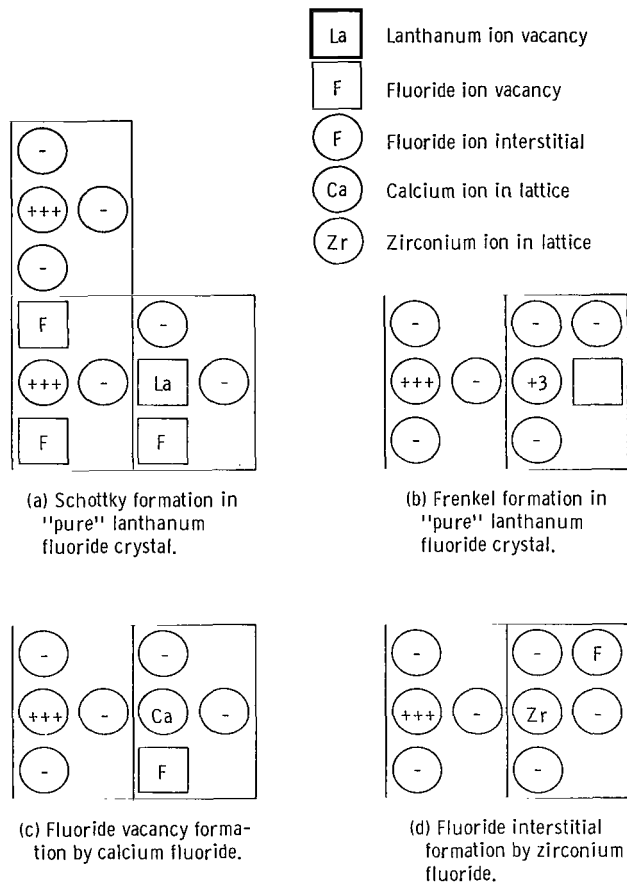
La Lanthanum ion vacancy

F Fluoride ion vacancy

F Fluoride ion interstitial

Ca Calcium ion in lattice

Zr Zirconium ion in lattice

-
+++ -
-
F
+++ - La -
F F

(a) Schottky formation in "pure" lanthanum fluoride crystal.

- - -
+++ - +3
- -

(b) Frenkel formation in "pure" lanthanum fluoride crystal.

- -
+++ - Ca -
- F

(c) Fluoride vacancy formation by calcium fluoride.

- - F
+++ - Zr -
- -

(d) Fluoride interstitial formation by zirconium fluoride.